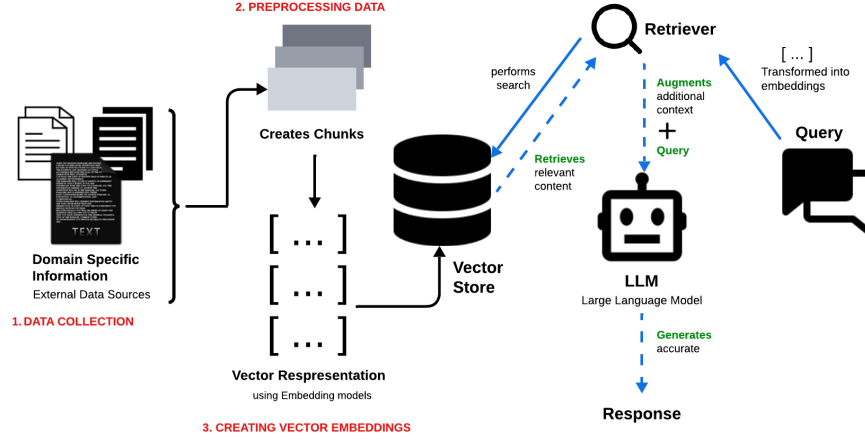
2. PREPROCESSING DATA

Retriever

[ ... ]
Transformed into embeddings

performs search

Augments additional context
+
Query

Query

TEXT

Domain Specific Information
External Data Sources

1. DATA COLLECTION

Creates Chunks

[ ... ]
[ ... ]
[ ... ]

Vector Respresentation
using Embedding models

3. CREATING VECTOR EMBEDDINGS

Retrieves relevant content

Vector Store

LLM
Large Language Model

Generates accurate

Response